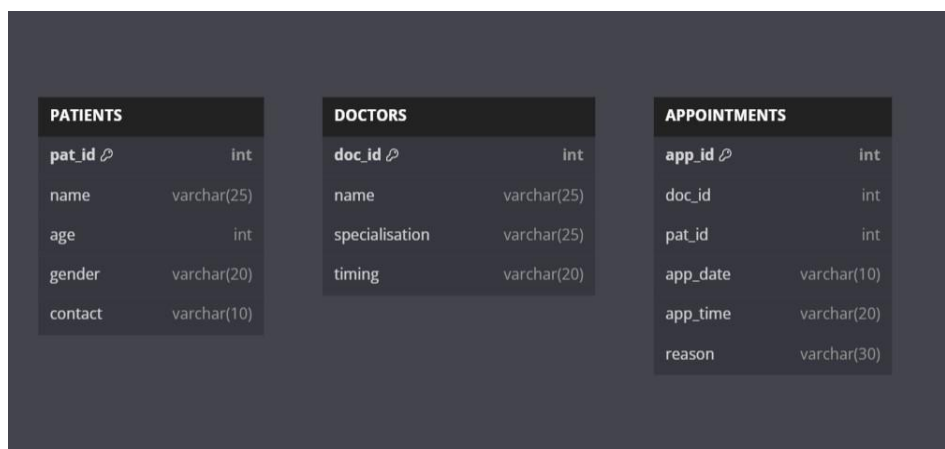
| PATIENTS | |
|---|---|
| pat_id | int |
| name | varchar(25) |
| age | int |
| gender | varchar(20) |
| contact | varchar(10) |

| DOCTORS | |
|---|---|
| doc_id | int |
| name | varchar(25) |
| specialisation | varchar(25) |
| timing | varchar(20) |

| APPOINTMENTS | |
|---|---|
| app_id | int |
| doc_id | int |
| pat_id | int |
| app_date | varchar(10) |
| app_time | varchar(20) |
| reason | varchar(30) |